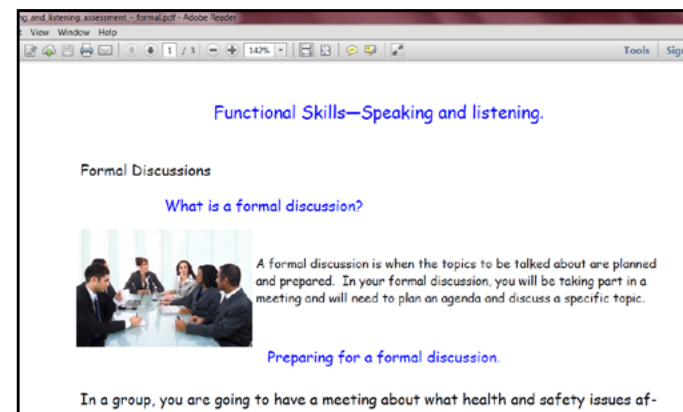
ng_and_listening_assessment - formal.pdf - Adobe Reader
View Window Help
1 / 1 147%
Tools Sig

Functional Skills—Speaking and listening.

Formal Discussions

What is a formal discussion?

A formal discussion is when the topics to be talked about are planned and prepared. In your formal discussion, you will be taking part in a meeting and will need to plan an agenda and discuss a specific topic.

Preparing for a formal discussion.

In a group, you are going to have a meeting about what health and safety issues af-